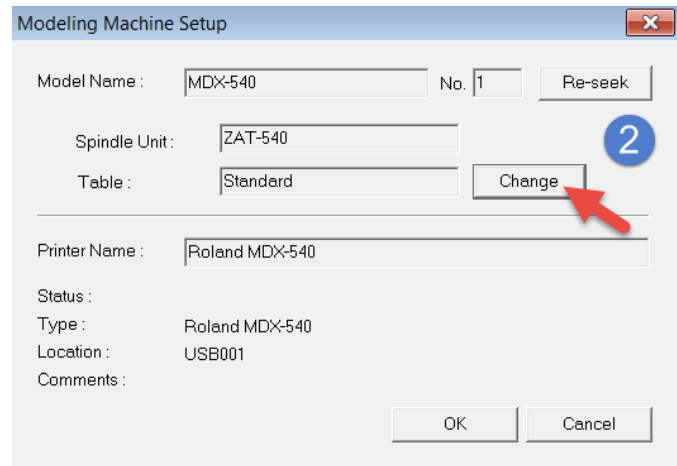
Modeling Machine Setup

Model Name : MDX-540 No. 1 Re-seek

Spindle Unit : ZAT-540

Table : Standard Change

2

Printer Name : Roland MDX-540

Status :
Type : Roland MDX-540
Location : USB001
Comments :

OK Cancel